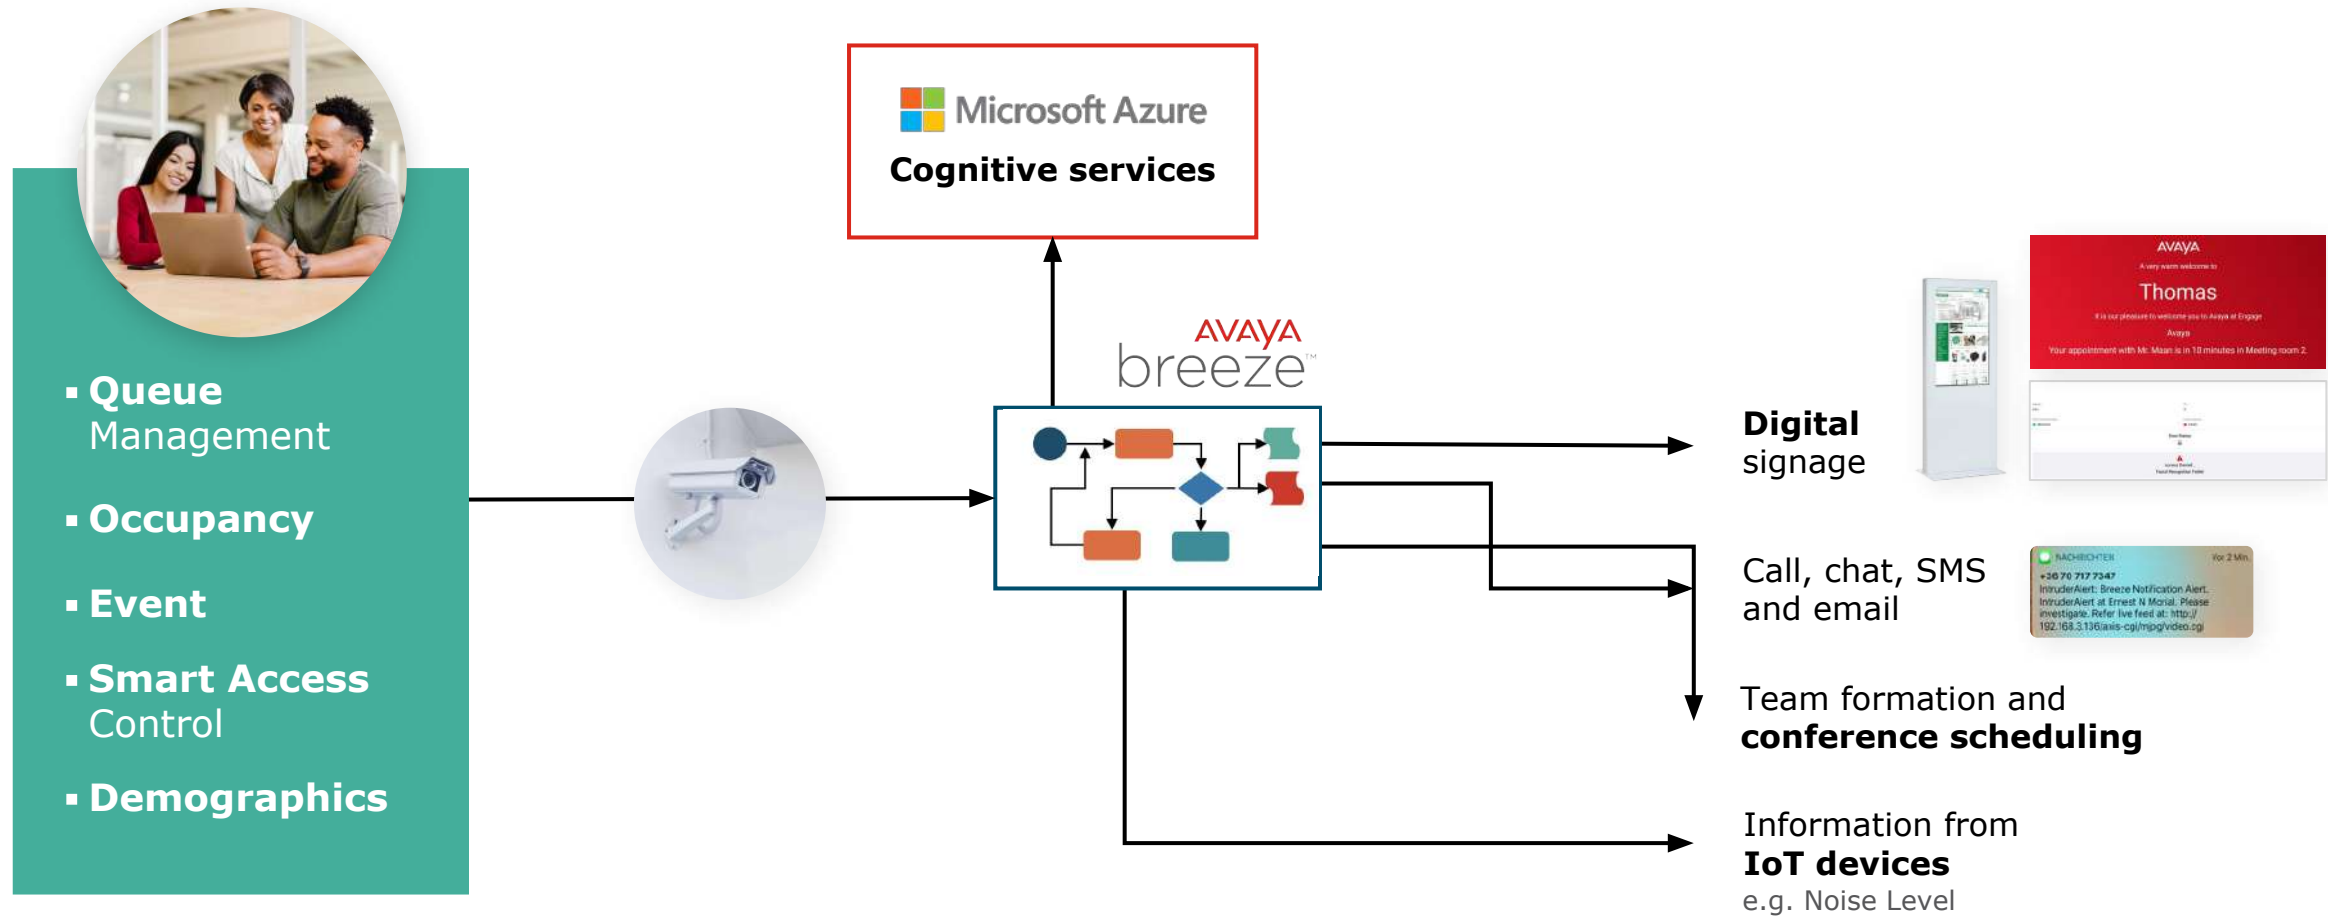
▪ Queue Management

▪ Occupancy

▪ Event

▪ Smart Access Control

▪ Demographics

Microsoft Azure
Cognitive services

AVAYA
breeze™

Digital signage

AVAYA
A very warm welcome to
Thomas
It is our pleasure to welcome you to Avaya at Engage
Avaya
Your appointment with Mr. Maan is in 10 minutes in Meeting room 2

Call, chat, SMS and email

NACHRICHTEN Vor 2 Min.
+36 70 717 7347
IntruderAlert: Breeze Notification Alert. IntruderAlert at Ernest N Morial. Please investigate. Refer live feed at: http://192.168.3.136/axis-cgi/mjpg/video.cgi

Team formation and conference scheduling

Information from IoT devices
e.g. Noise Level